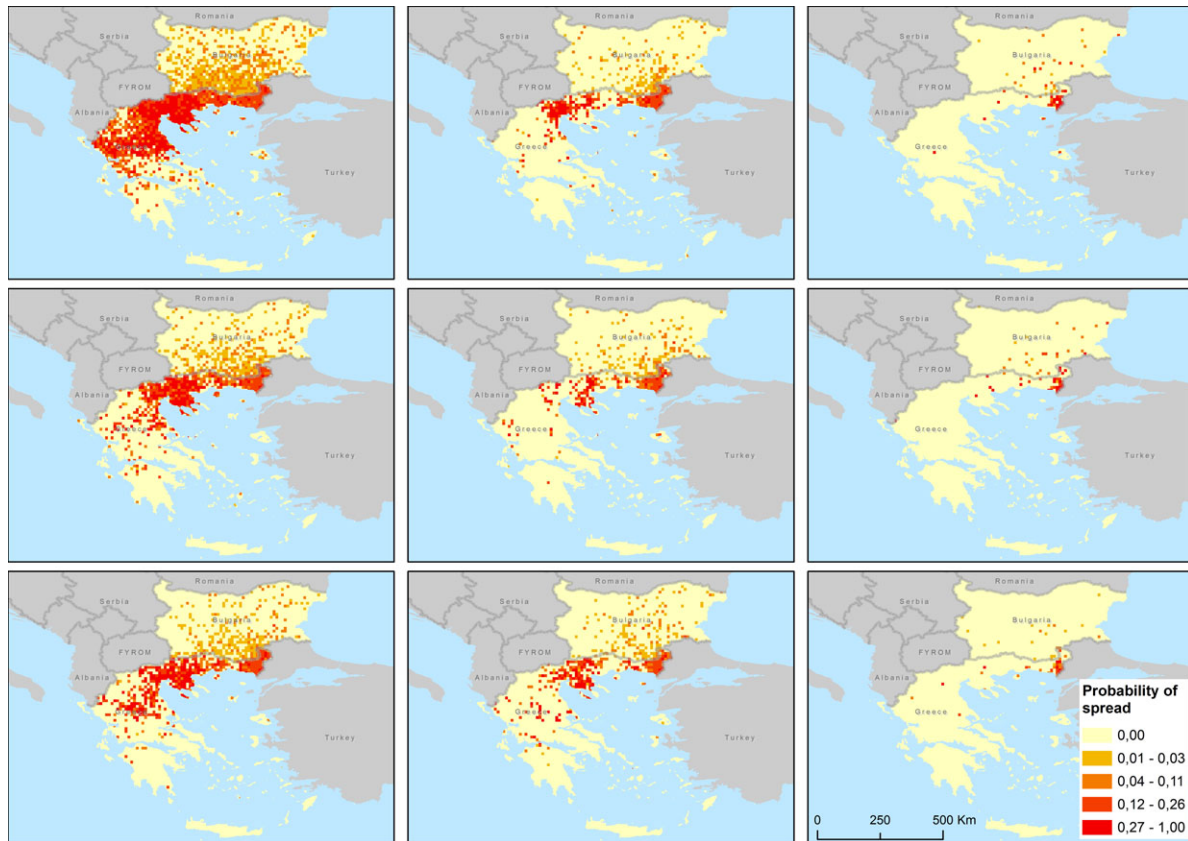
Romania
Serbia
Bulgaria
FYROM
Albania
Greece
Turkey

Romania
Serbia
Bulgaria
FYROM
Albania
Greece
Turkey

Romania
Serbia
Bulgaria
FYROM
Albania
Greece
Turkey

Romania
Serbia
Bulgaria
FYROM
Albania
Greece
Turkey

Romania
Serbia
Bulgaria
FYROM
Albania
Greece
Turkey

Romania
Serbia
Bulgaria
FYROM
Albania
Greece
Turkey

Romania
Serbia
Bulgaria
FYROM
Albania
Greece
Turkey

Romania
Serbia
Bulgaria
FYROM
Albania
Greece
Turkey

Romania
Serbia
Bulgaria
FYROM
Albania
Greece
Turkey

Probability of spread
0,00
0,01 - 0,03
0,04 - 0,11
0,12 - 0,26
0,27 - 1,00

0 250 500 Km